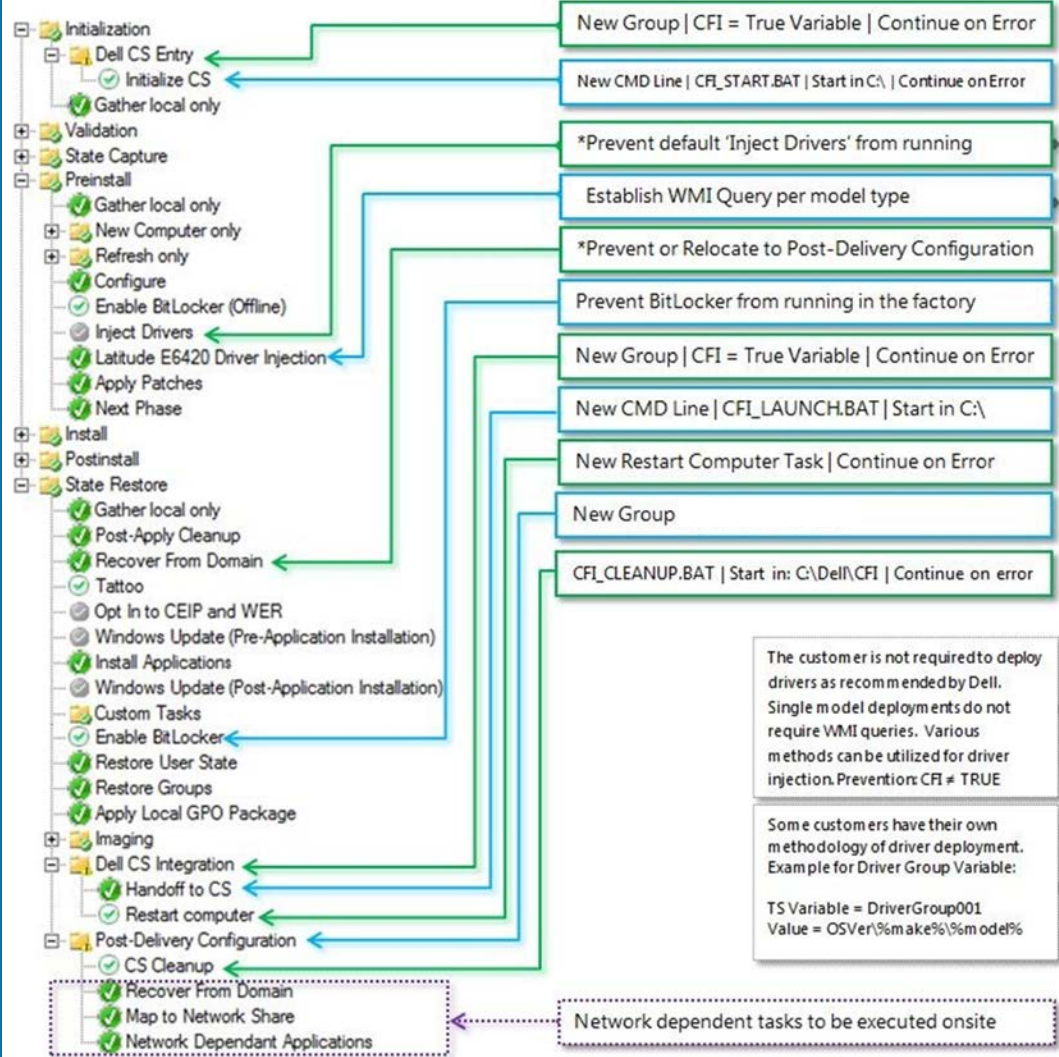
Initialization
Dell CS Entry
Initialize CS
Gather local only
Validation
State Capture
Preinstall
Gather local only
New Computer only
Refresh only
Configure
Enable BitLocker (Offline)
Inject Drivers
Latitude E6420 Driver Injection
Apply Patches
Next Phase
Install
Postinstall
State Restore
Gather local only
Post-Apply Cleanup
Recover From Domain
Tattoo
Opt In to CEIP and WER
Windows Update (Pre-Application Installation)
Install Applications
Windows Update (Post-Application Installation)
Custom Tasks
Enable BitLocker
Restore User State
Restore Groups
Apply Local GPO Package
Imaging
Dell CS Integration
Handoff to CS
Restart computer
Post-Delivery Configuration
CS Cleanup
Recover From Domain
Map to Network Share
Network Dependant Applications

New Group | CFI = True Variable | Continue on Error

New CMD Line | CFI_START.BAT | Start in C:\ | Continue on Error

*Prevent default 'Inject Drivers' from running

Establish WMI Query per model type

*Prevent or Relocate to Post-Delivery Configuration

Prevent BitLocker from running in the factory

New Group | CFI = True Variable | Continue on Error

New CMD Line | CFI_LAUNCH.BAT | Start in C:\

New Restart Computer Task | Continue on Error

New Group

CFI_CLEANUP.BAT | Start in: C:\Dell\CFI | Continue on error

The customer is not required to deploy drivers as recommended by Dell. Single model deployments do not require WMI queries. Various methods can be utilized for driver injection. Prevention: CFI ≠ TRUE

Some customers have their own methodology of driver deployment. Example for Driver Group Variable:

TS Variable = DriverGroup001
Value = OSVer\%make%\%model%

Network dependent tasks to be executed onsite